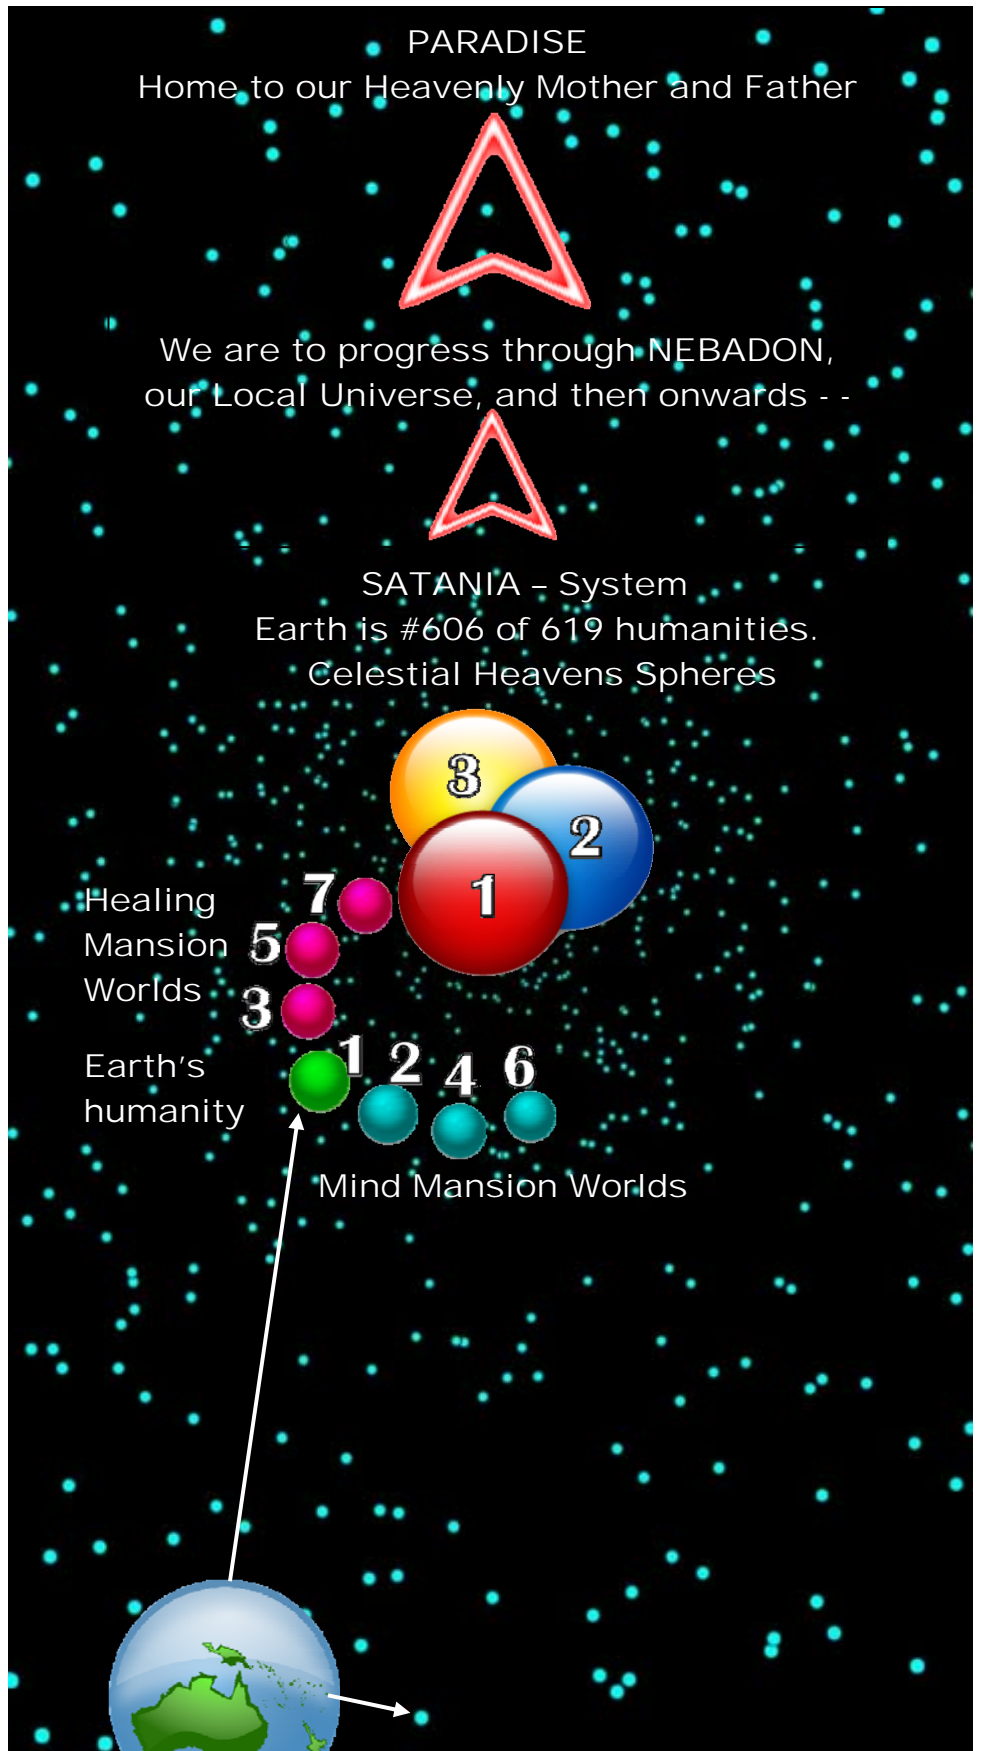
PARADISE
Home to our Heavenly Mother and Father

We are to progress through NEBADON, our Local Universe, and then onwards - -

SATANIA – System
Earth is #606 of 619 humanities.
Celestial Heavens Spheres

3
2
1

Healing Mansion Worlds
7
5
3

Earth's humanity
1 2 4 6

Mind Mansion Worlds